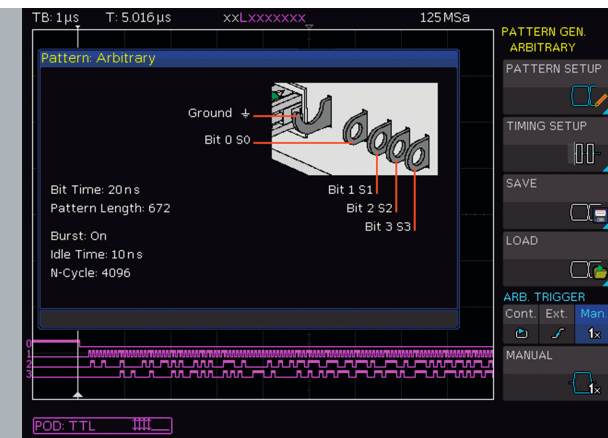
TB: 1 µs T: 5.016 µs xxLxxxxxxx 125 MSa

PATTERN GEN. ARBITRARY

Pattern: Arbitrary

Ground ⏚

Bit 0 S0

Bit 1 S1

Bit 2 S2

Bit 3 S3

Bit Time: 20 ns
Pattern Length: 672

Burst: On
Idle Time: 10 ns
N-Cycle: 4096

PATTERN SETUP

TIMING SETUP

SAVE

LOAD

ARB. TRIGGER

| Cont. | Ext. | Man. |
|---|---|---|
| | | 1x |

MANUAL

1x

0
1
2
3

POD: TTL